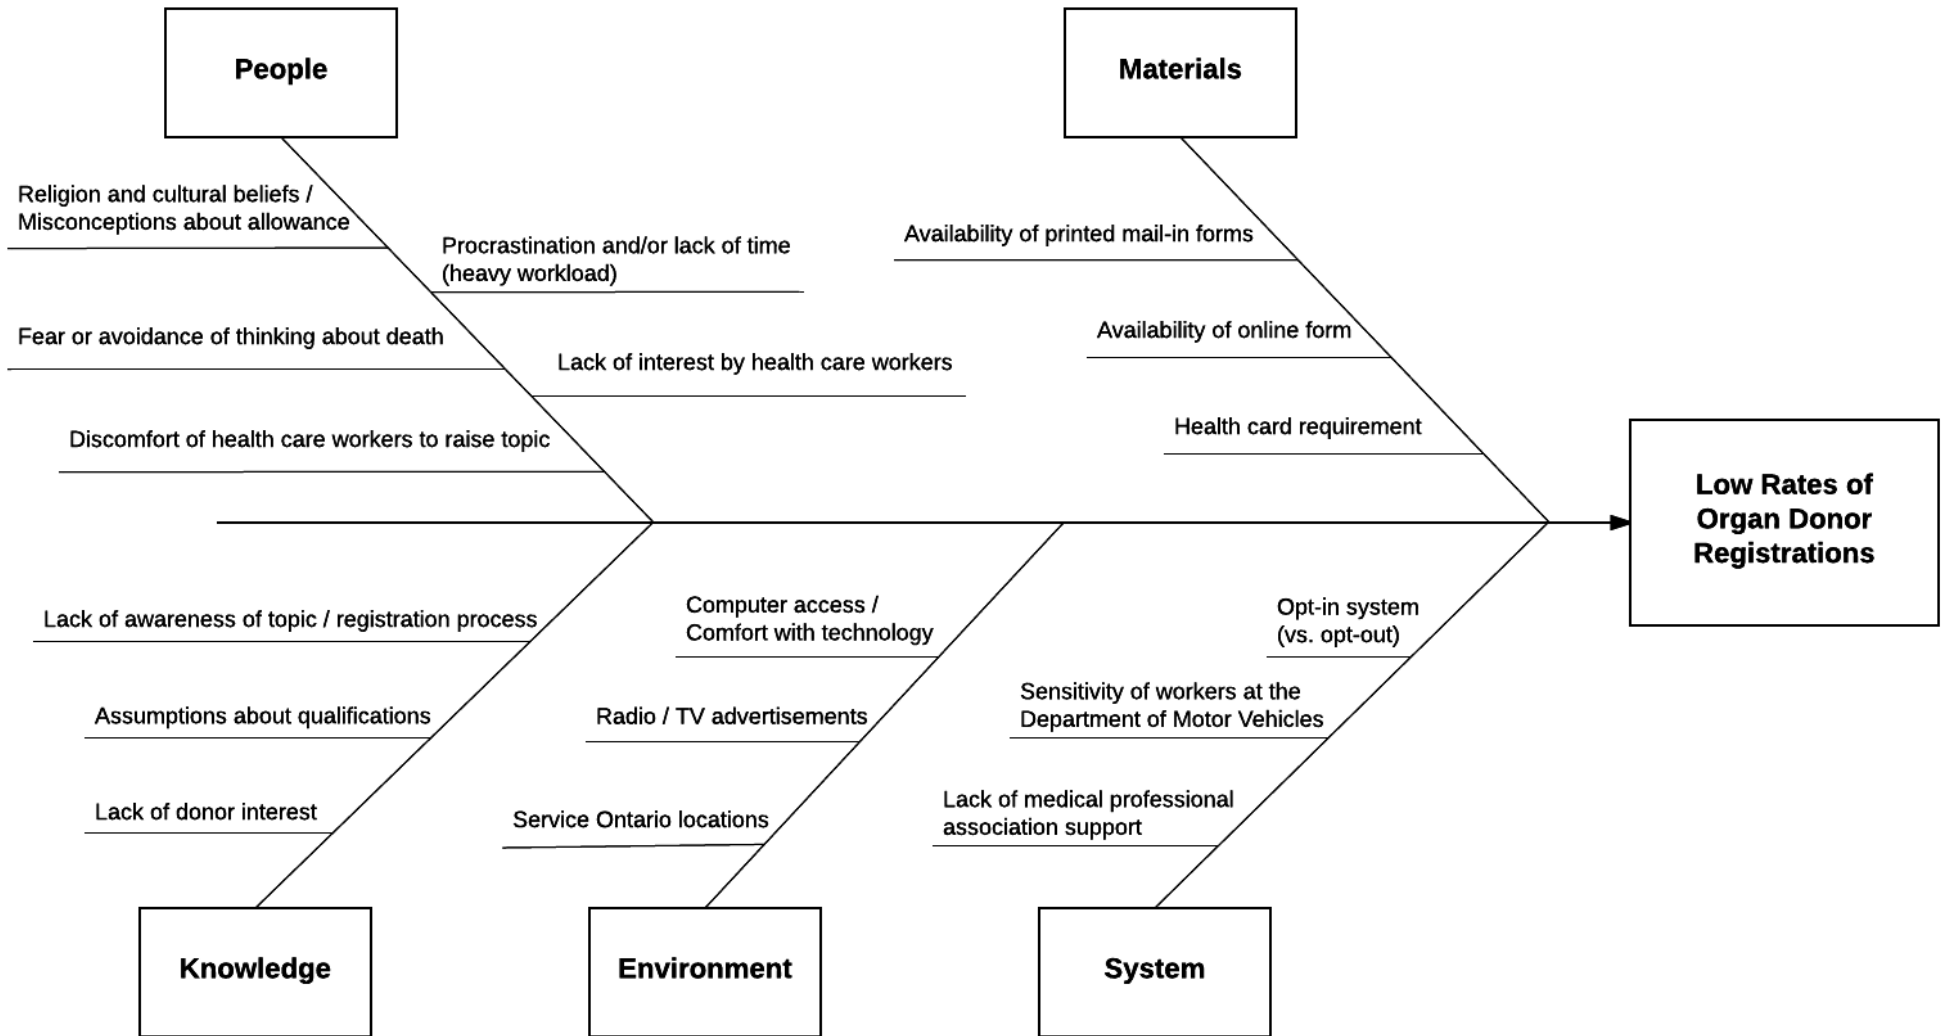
People

Religion and cultural beliefs / Misconceptions about allowance

Procrastination and/or lack of time (heavy workload)

Fear or avoidance of thinking about death

Lack of interest by health care workers

Discomfort of health care workers to raise topic

Materials

Availability of printed mail-in forms

Availability of online form

Health card requirement

Low Rates of Organ Donor Registrations

Lack of awareness of topic / registration process

Assumptions about qualifications

Lack of donor interest

Knowledge

Computer access / Comfort with technology

Radio / TV advertisements

Service Ontario locations

Environment

Opt-in system (vs. opt-out)

Sensitivity of workers at the Department of Motor Vehicles

Lack of medical professional association support

System